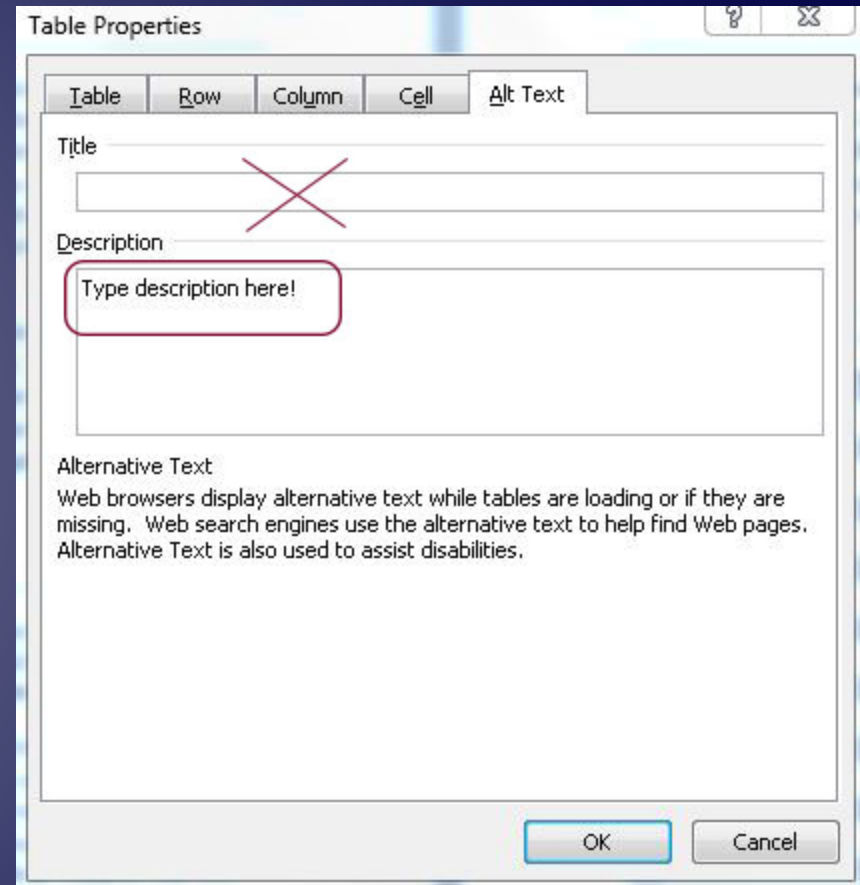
Table Properties

?

Table Row Column Cell Alt Text

Title

Description

Type description here!

Alternative Text

Web browsers display alternative text while tables are loading or if they are missing. Web search engines use the alternative text to help find Web pages. Alternative Text is also used to assist disabilities.

OK Cancel